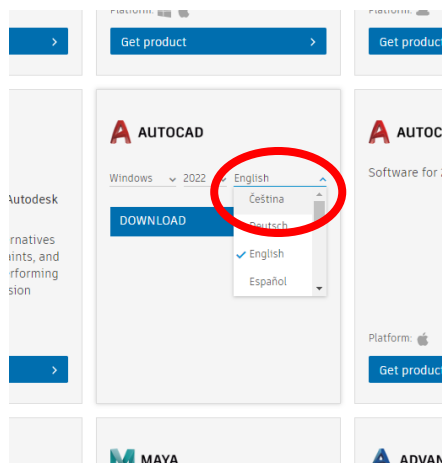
Platform:

Get product

Platform:

Get produc

Autodesk

rnatives
aints, and
rforming
sion

AUTOCAD

Windows 2022 English

Čeština
Deutsch
English
Español

DOWNLOAD

AUTOC

Software for

Platform:

Get product

MAYA

ADVAN